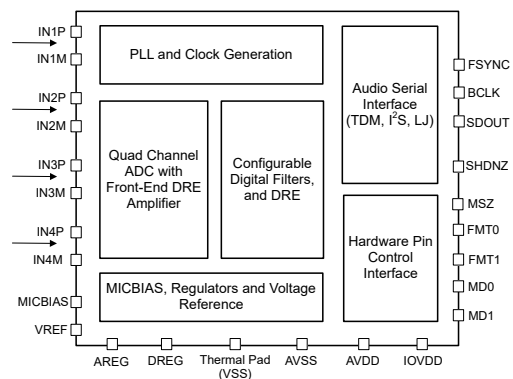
IN1P
IN1M
IN2P
IN2M
IN3P
IN3M
IN4P
IN4M
MICBIAS
VREF

PLL and Clock Generation

Quad Channel ADC with Front-End DRE Amplifier

Configurable Digital Filters, and DRE

Audio Serial Interface (TDM, I$^2$S, LJ)

Hardware Pin Control Interface

MICBIAS, Regulators and Voltage Reference

FSYNC
BCLK
SDOUT
SHDNZ
MSZ
FMT0
FMT1
MD0
MD1

AREG
DREG
Thermal Pad (VSS)
AVSS
AVDD
IOVDD